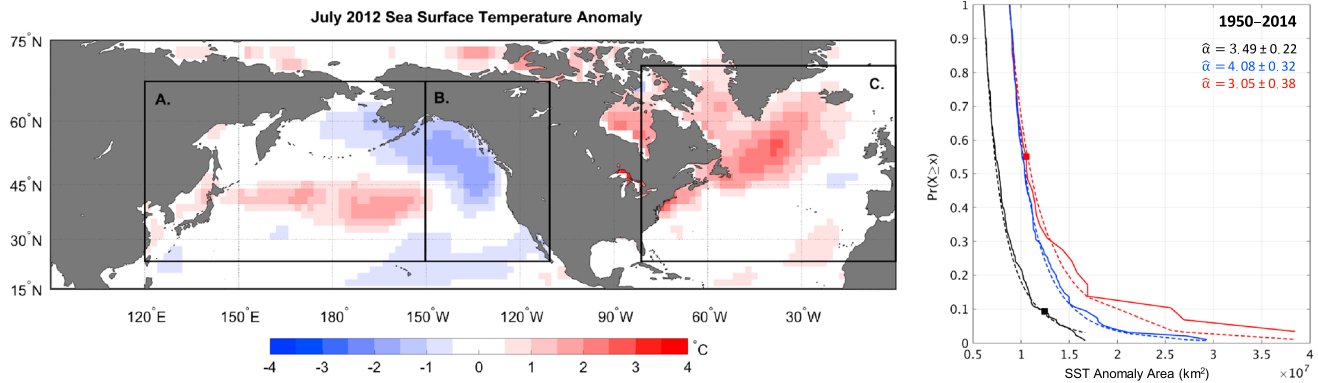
July 2012 Sea Surface Temperature Anomaly

75°N
60°N
45°N
30°N
15°N

A.
B.
C.

120°E 150°E 180° 150°W 120°W 90°W 60°W 30°W

-4 -3 -2 -1 0 1 2 3 4 °C

1950–2014
$\hat{\alpha} = 3.49 \pm 0.22$
$\hat{\alpha} = 4.08 \pm 0.32$
$\hat{\alpha} = 3.05 \pm 0.38$

Pr(X≥x)

1
0.9
0.8
0.7
0.6
0.5
0.4
0.3
0.2
0.1
0

0.5 1 1.5 2 2.5 3 3.5 4

SST Anomaly Area (km$^2$)

$\times 10^7$